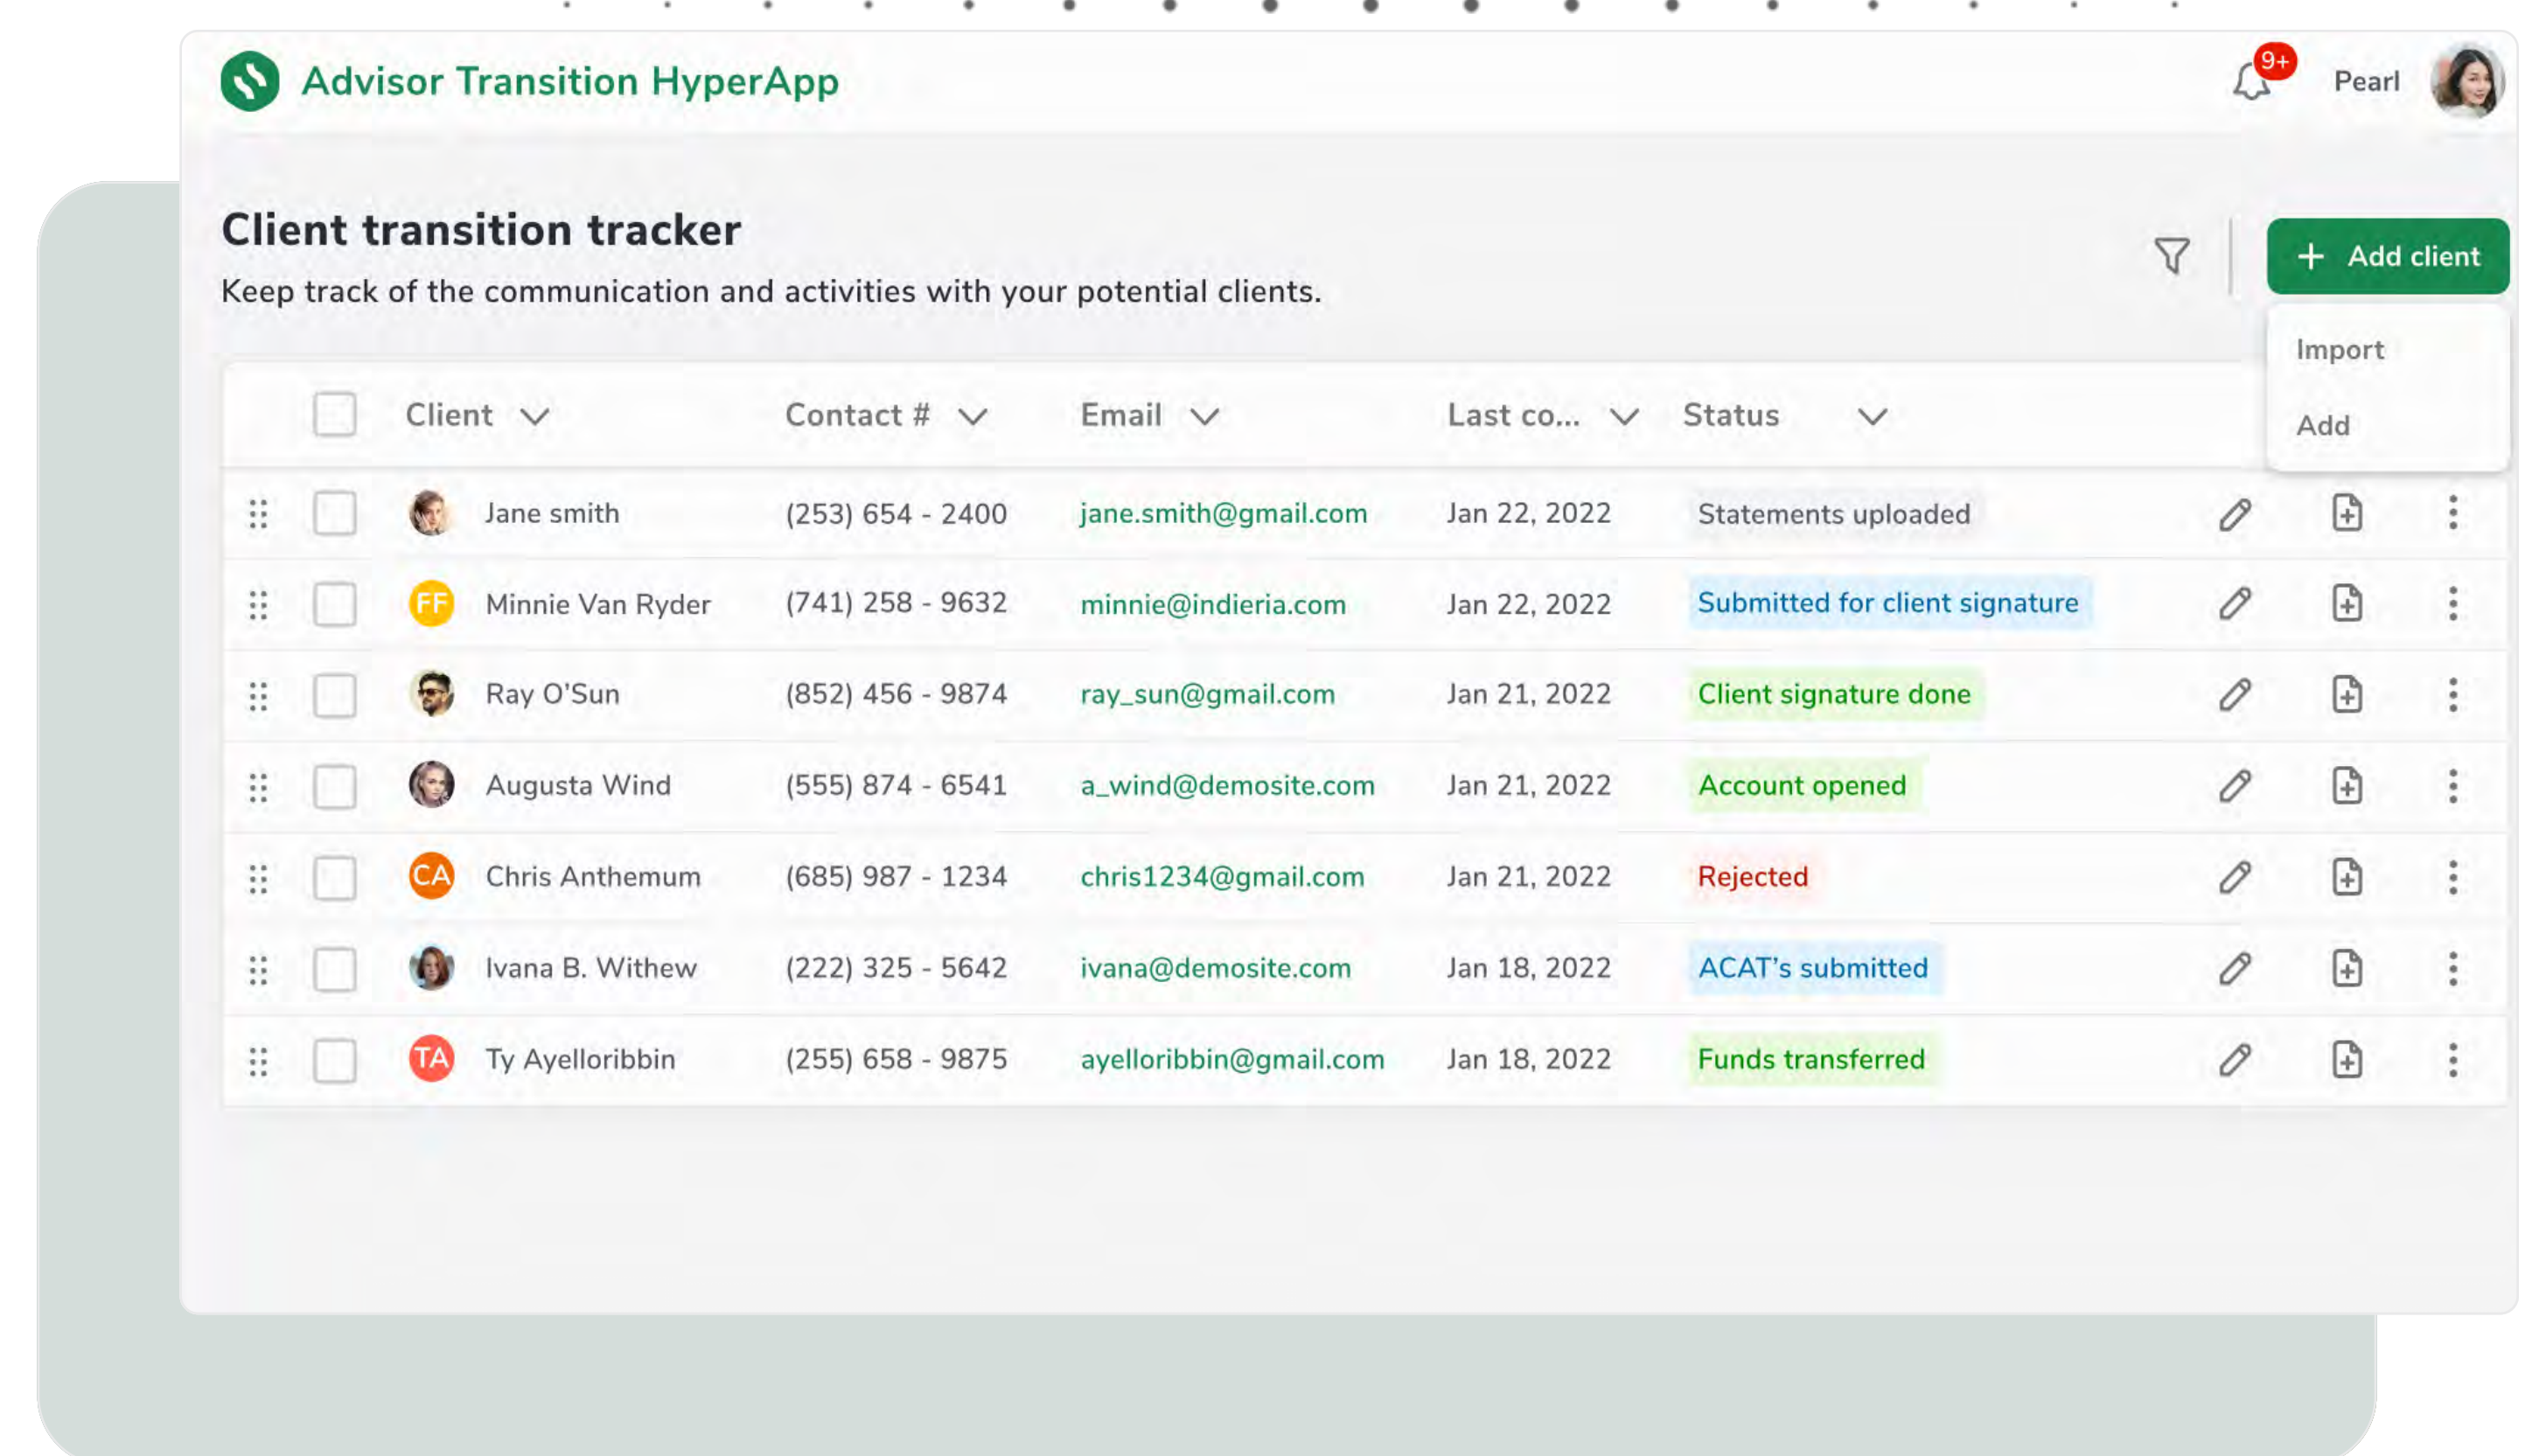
Advisor Transition HyperApp

9+ Pearl

Client transition tracker

Keep track of the communication and activities with your potential clients.

+ Add client

Import

Add

| | Client | Contact # | Email | Last co... | Status |
|---|---|---|---|---|---|
| | Jane smith | (253) 654 - 2400 | jane.smith@gmail.com | Jan 22, 2022 | Statements uploaded |
| FF | Minnie Van Ryder | (741) 258 - 9632 | minnie@indieria.com | Jan 22, 2022 | Submitted for client signature |
| | Ray O'Sun | (852) 456 - 9874 | ray_sun@gmail.com | Jan 21, 2022 | Client signature done |
| | Augusta Wind | (555) 874 - 6541 | a_wind@demosite.com | Jan 21, 2022 | Account opened |
| CA | Chris Anthemum | (685) 987 - 1234 | chris1234@gmail.com | Jan 21, 2022 | Rejected |
| | Ivana B. Withew | (222) 325 - 5642 | ivana@demosite.com | Jan 18, 2022 | ACAT's submitted |
| TA | Ty Ayelloribbin | (255) 658 - 9875 | ayelloribbin@gmail.com | Jan 18, 2022 | Funds transferred |